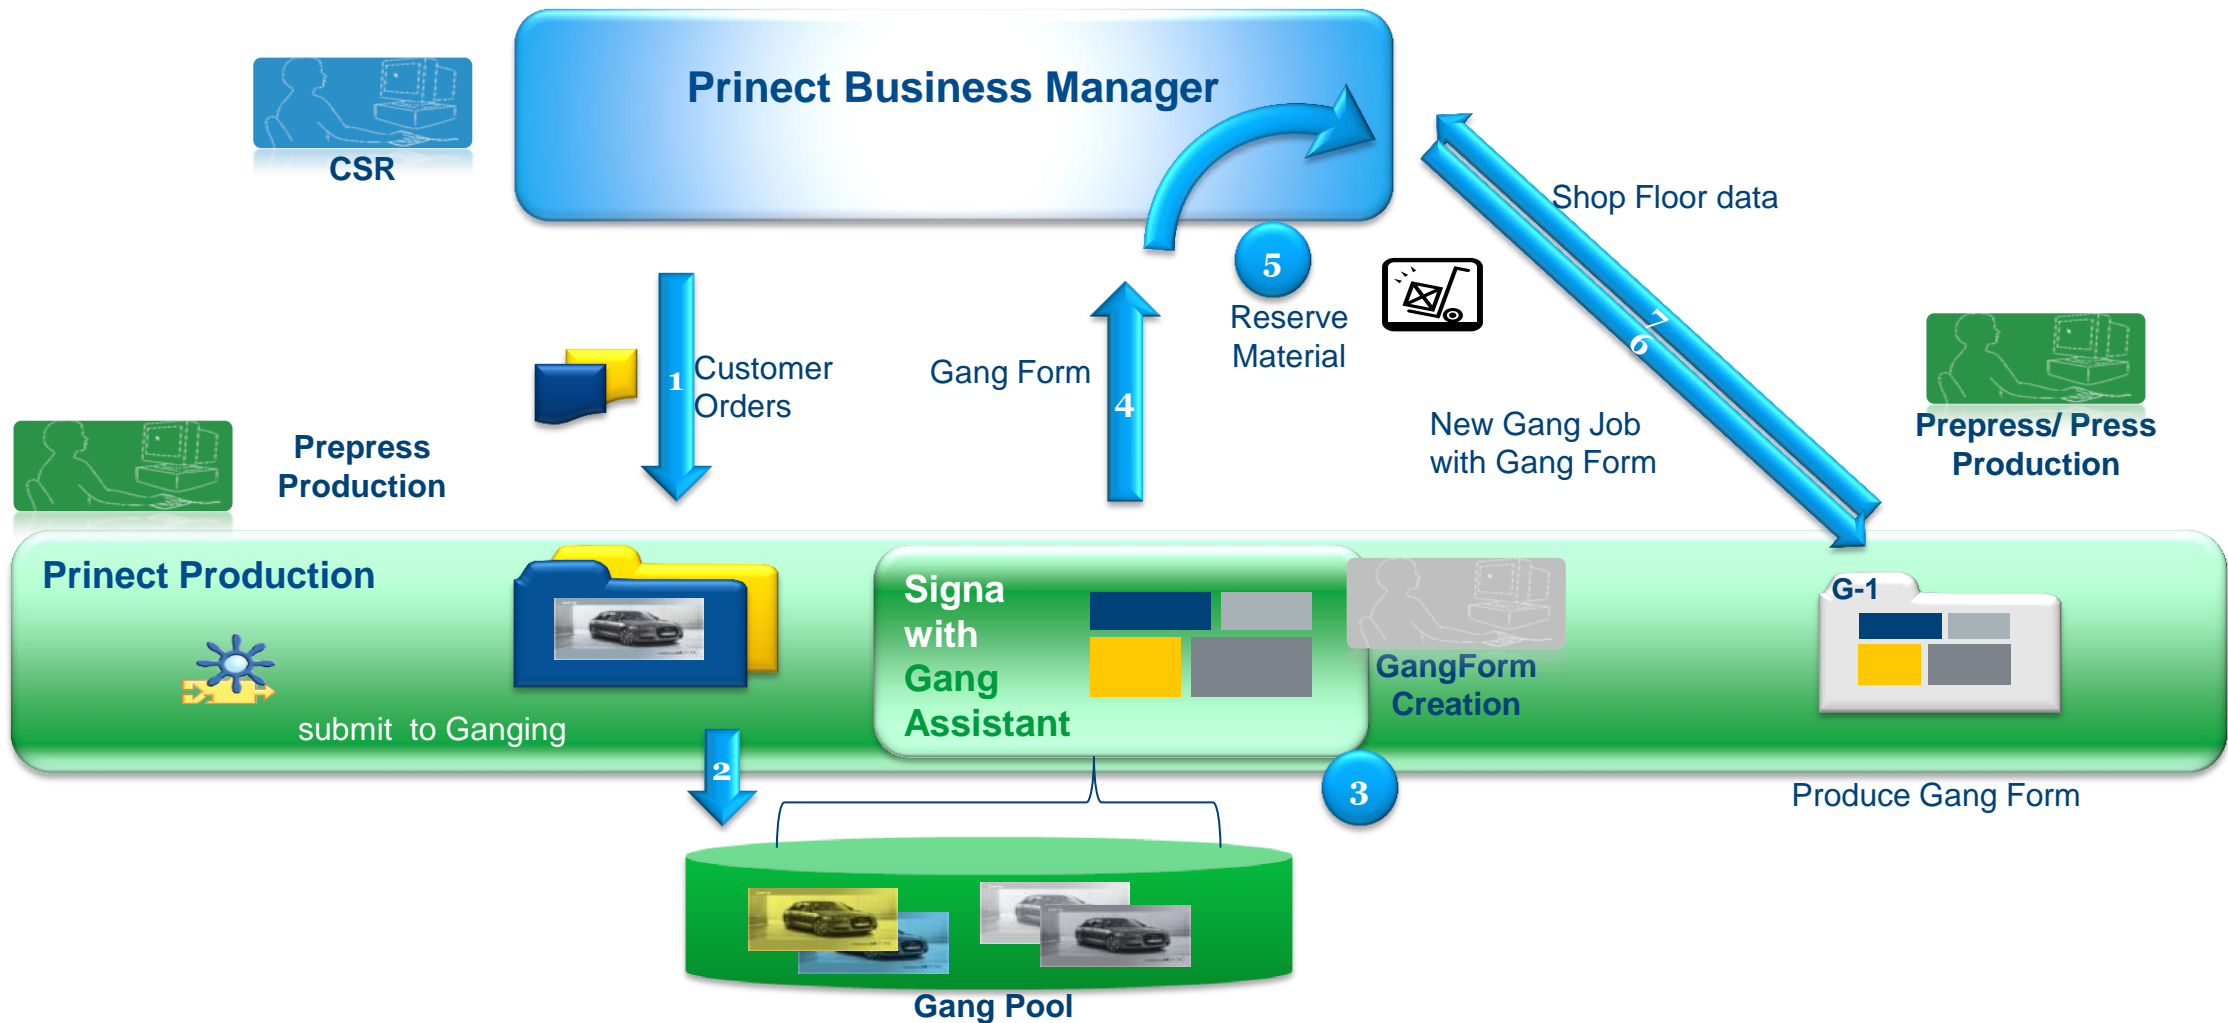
Prinect Business Manager

CSR

Shop Floor data

5

Reserve Material

1 Customer Orders

Gang Form

4

New Gang Job with Gang Form

7

6

Prepress/ Press Production

Prepress Production

Prinect Production

Signa with Gang Assistant

GangForm Creation

G-1

submit to Ganging

2

3

Produce Gang Form

Gang Pool